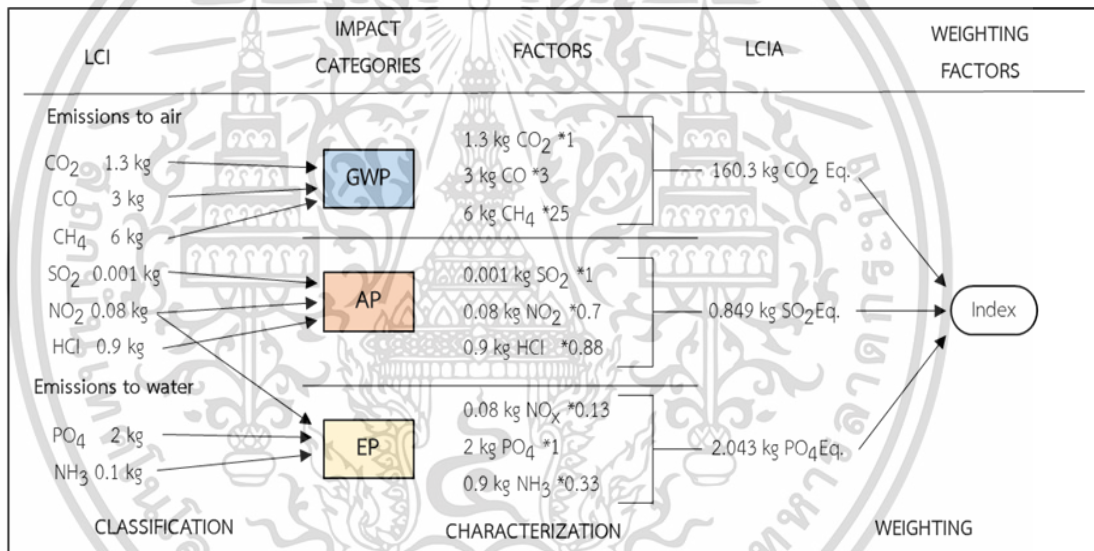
| LCI | IMPACT CATEGORIES | FACTORS | LCIA | WEIGHTING FACTORS |
|---|---|---|---|---|

Emissions to air

$CO_2$ 1.3 kg
CO 3 kg
$CH_4$ 6 kg
$SO_2$ 0.001 kg
$NO_2$ 0.08 kg
HCl 0.9 kg

Emissions to water

$PO_4$ 2 kg
$NH_3$ 0.1 kg

GWP

AP

EP

1.3 kg $CO_2$ *1
3 kg CO *3
6 kg $CH_4$ *25

0.001 kg $SO_2$ *1
0.08 kg $NO_2$ *0.7
0.9 kg HCl *0.88

0.08 kg $NO_x$ *0.13
2 kg $PO_4$ *1
0.9 kg $NH_3$ *0.33

160.3 kg $CO_2$ Eq.

0.849 kg $SO_2$Eq.

2.043 kg $PO_4$Eq.

Index

CLASSIFICATION

CHARACTERIZATION

WEIGHTING